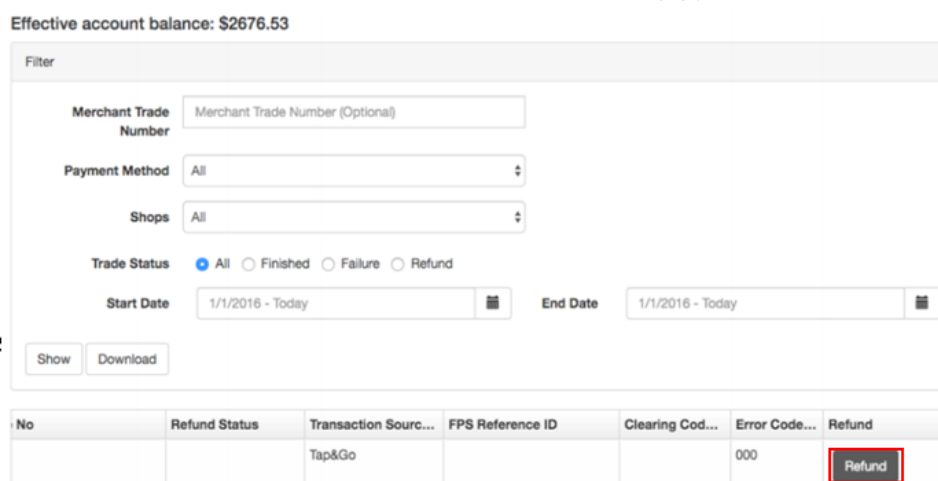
Effective account balance: $2676.53

Filter

Merchant Trade Number | Merchant Trade Number (Optional)

Payment Method | All

Shops | All

Trade Status | All | Finished | Failure | Refund

Start Date | 1/1/2016 - Today | End Date | 1/1/2016 - Today

Show | Download

| No | Refund Status | Transaction Sourc... | FPS Reference ID | Clearing Cod... | Error Code... | Refund |
|---|---|---|---|---|---|---|
| | | Tap&Go | | | 000 | Refund |